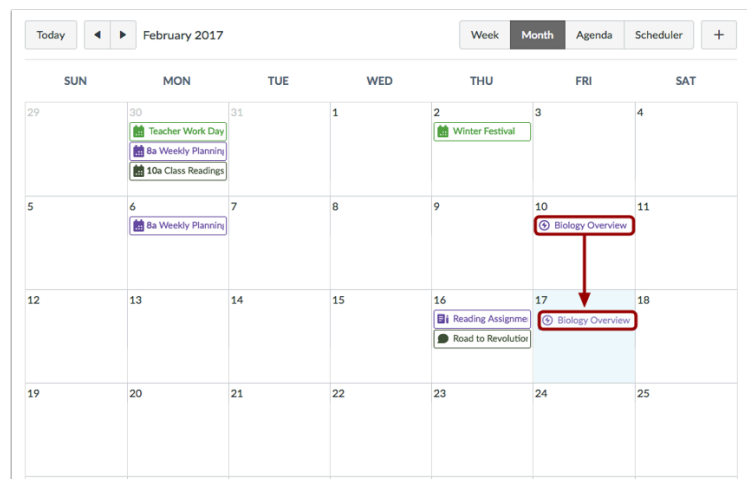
Today February 2017 Week Month Agenda Scheduler +

| SUN | MON | TUE | WED | THU | FRI | SAT |
|---|---|---|---|---|---|---|
| 29 | 30 Teacher Work Day 8a Weekly Plannin 10a Class Readings | 31 | 1 | 2 Winter Festival | 3 | 4 |
| 5 | 6 8a Weekly Plannin | 7 | 8 | 9 | 10 Biology Overview | 11 |
| 12 | 13 | 14 | 15 | 16 Reading Assignme Road to Revolutio | 17 Biology Overview | 18 |
| 19 | 20 | 21 | 22 | 23 | 24 | 25 |